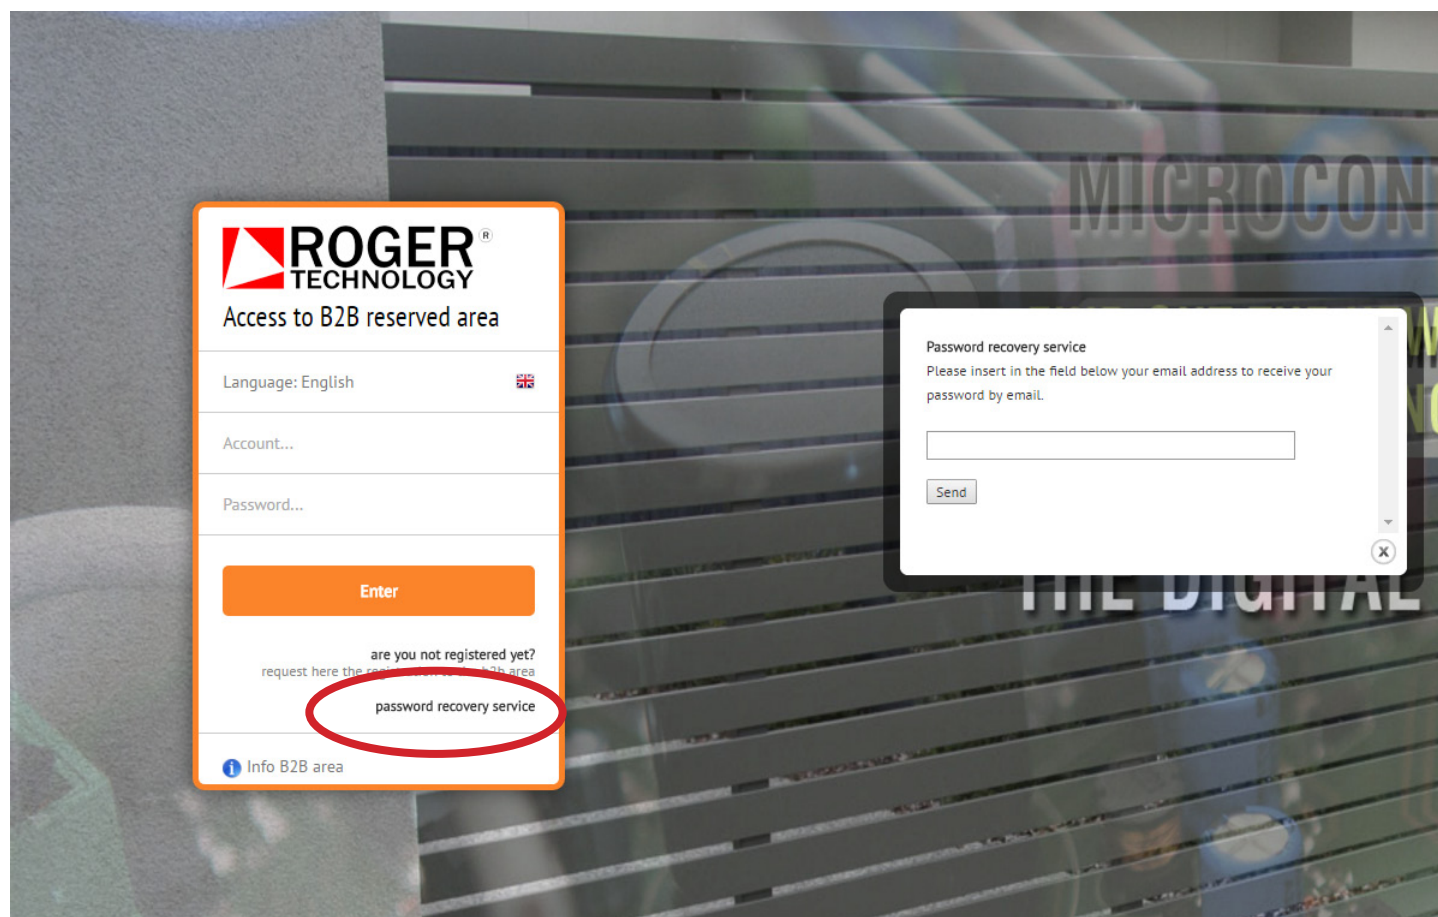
ROGER®
TECHNOLOGY
Access to B2B reserved area

Language: English

Account...

Password...

Enter

are you not registered yet?
request here the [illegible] b2b area
password recovery service

Info B2B area

MICROCON

Password recovery service
Please insert in the field below your email address to receive your password by email.

Send

THE DIGITAL